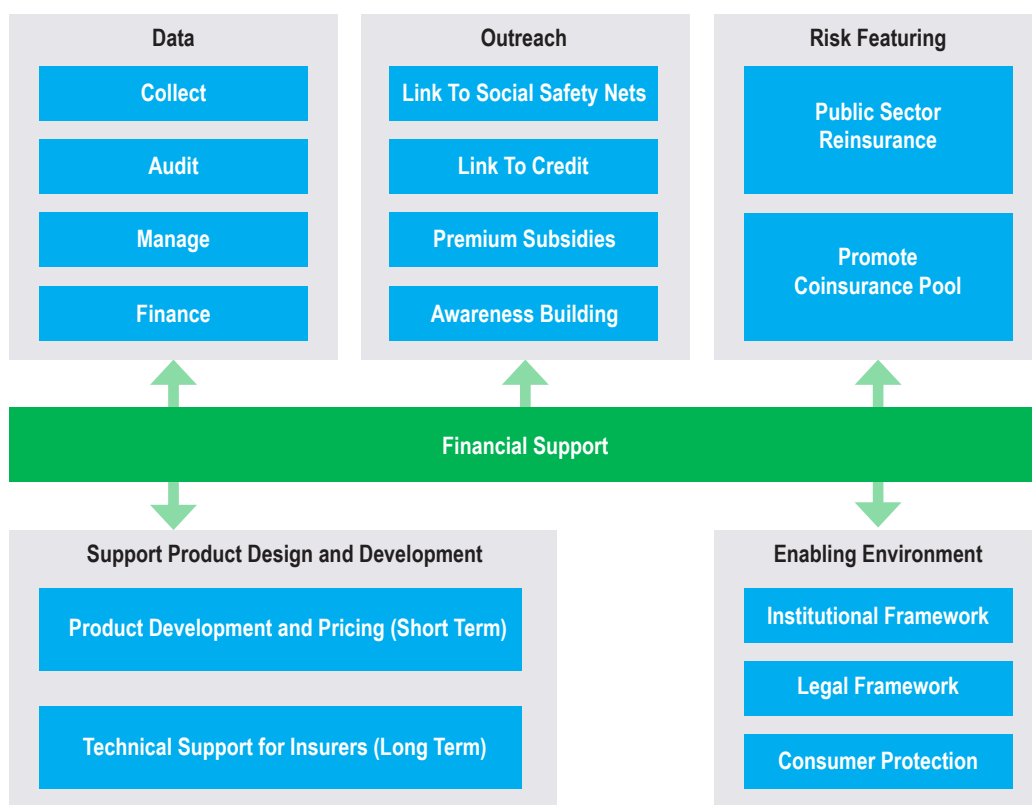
Data

Collect

Audit

Manage

Finance

Outreach

Link To Social Safety Nets

Link To Credit

Premium Subsidies

Awareness Building

Risk Featuring

Public Sector Reinsurance

Promote Coinsurance Pool

Financial Support

Support Product Design and Development

Product Development and Pricing (Short Term)

Technical Support for Insurers (Long Term)

Enabling Environment

Institutional Framework

Legal Framework

Consumer Protection